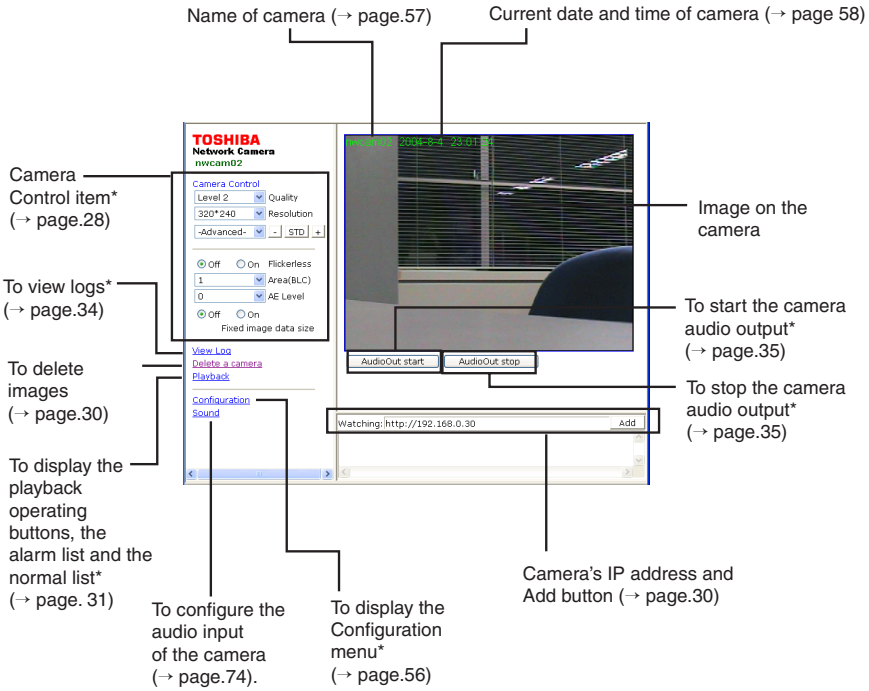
Name of camera (→ page.57)

Current date and time of camera (→ page 58)

TOSHIBA
Network Camera
nwcam02

nwcam02 2004-8-4 23:01:34

Camera Control item* (→ page.28)

Camera Control
Level 2 Quality
320*240 Resolution
-Advanced- - STD +

Off On Flickerless
1 Area(BLC)
0 AE Level
Off On
Fixed image data size

Image on the camera

To view logs* (→ page.34)

To delete images (→ page.30)

View Log
Delete a camera
Playback

Configuration
Sound

AudioOut start
AudioOut stop

To start the camera audio output* (→ page.35)

To stop the camera audio output* (→ page.35)

Watching: http://192.168.0.30
Add

To display the playback operating buttons, the alarm list and the normal list* (→ page. 31)

Camera's IP address and Add button (→ page.30)

To configure the audio input of the camera (→ page.74).

To display the Configuration menu* (→ page.56)